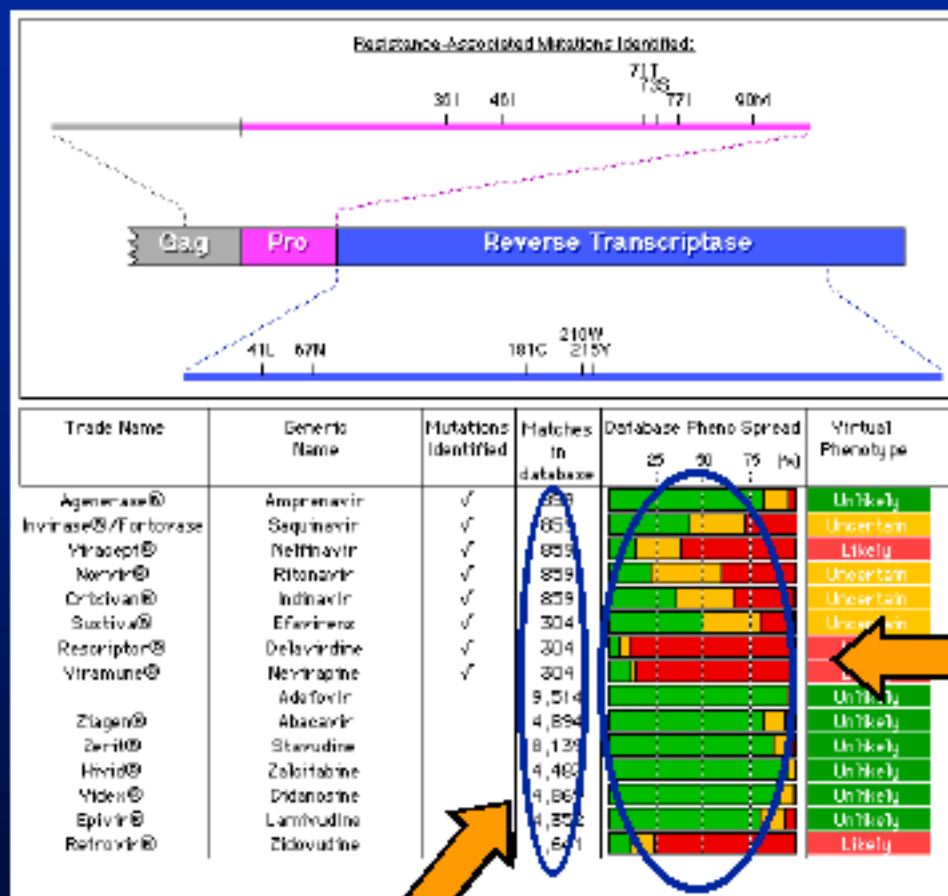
Resistance-Associated Mutations Identified:

30I 46I 71T 73S 77I 90M

Gag Pro Reverse Transcriptase

41L 67N 181C 210W 215Y

| Trade Name | Generic Name | Mutations Identified | Matches in database | Database Pheno Spread 25 50 75 (%) | Virtual Phenotype |
|---|---|---|---|---|---|
| Agenerase® | Amprenavir | √ | 859 | | Unlikely |
| Invirase®/Fortovase | Saquinavir | √ | 859 | | Uncertain |
| Viracept® | Nelfinavir | √ | 859 | | Likely |
| Norvir® | Ritonavir | √ | 859 | | Uncertain |
| Crixivan® | Indinavir | √ | 859 | | Uncertain |
| Sustiva® | Efavirenz | √ | 304 | | Uncertain |
| Rescriptor® | Delavirdine | √ | 304 | | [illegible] |
| Viramune® | Nevirapine | √ | 304 | | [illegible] |
| | Adefovir | | 9,514 | | Unlikely |
| Ziagen® | Abacavir | | 4,894 | | Unlikely |
| Zerit® | Stavudine | | 8,139 | | Unlikely |
| Hivid® | Zalcitabine | | 4,487 | | Unlikely |
| Videx® | Didanosine | | 4,864 | | Unlikely |
| Epivir® | Lamivudine | | 4,852 | | Unlikely |
| Retrovir® | Zidovudine | | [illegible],641 | | Likely |